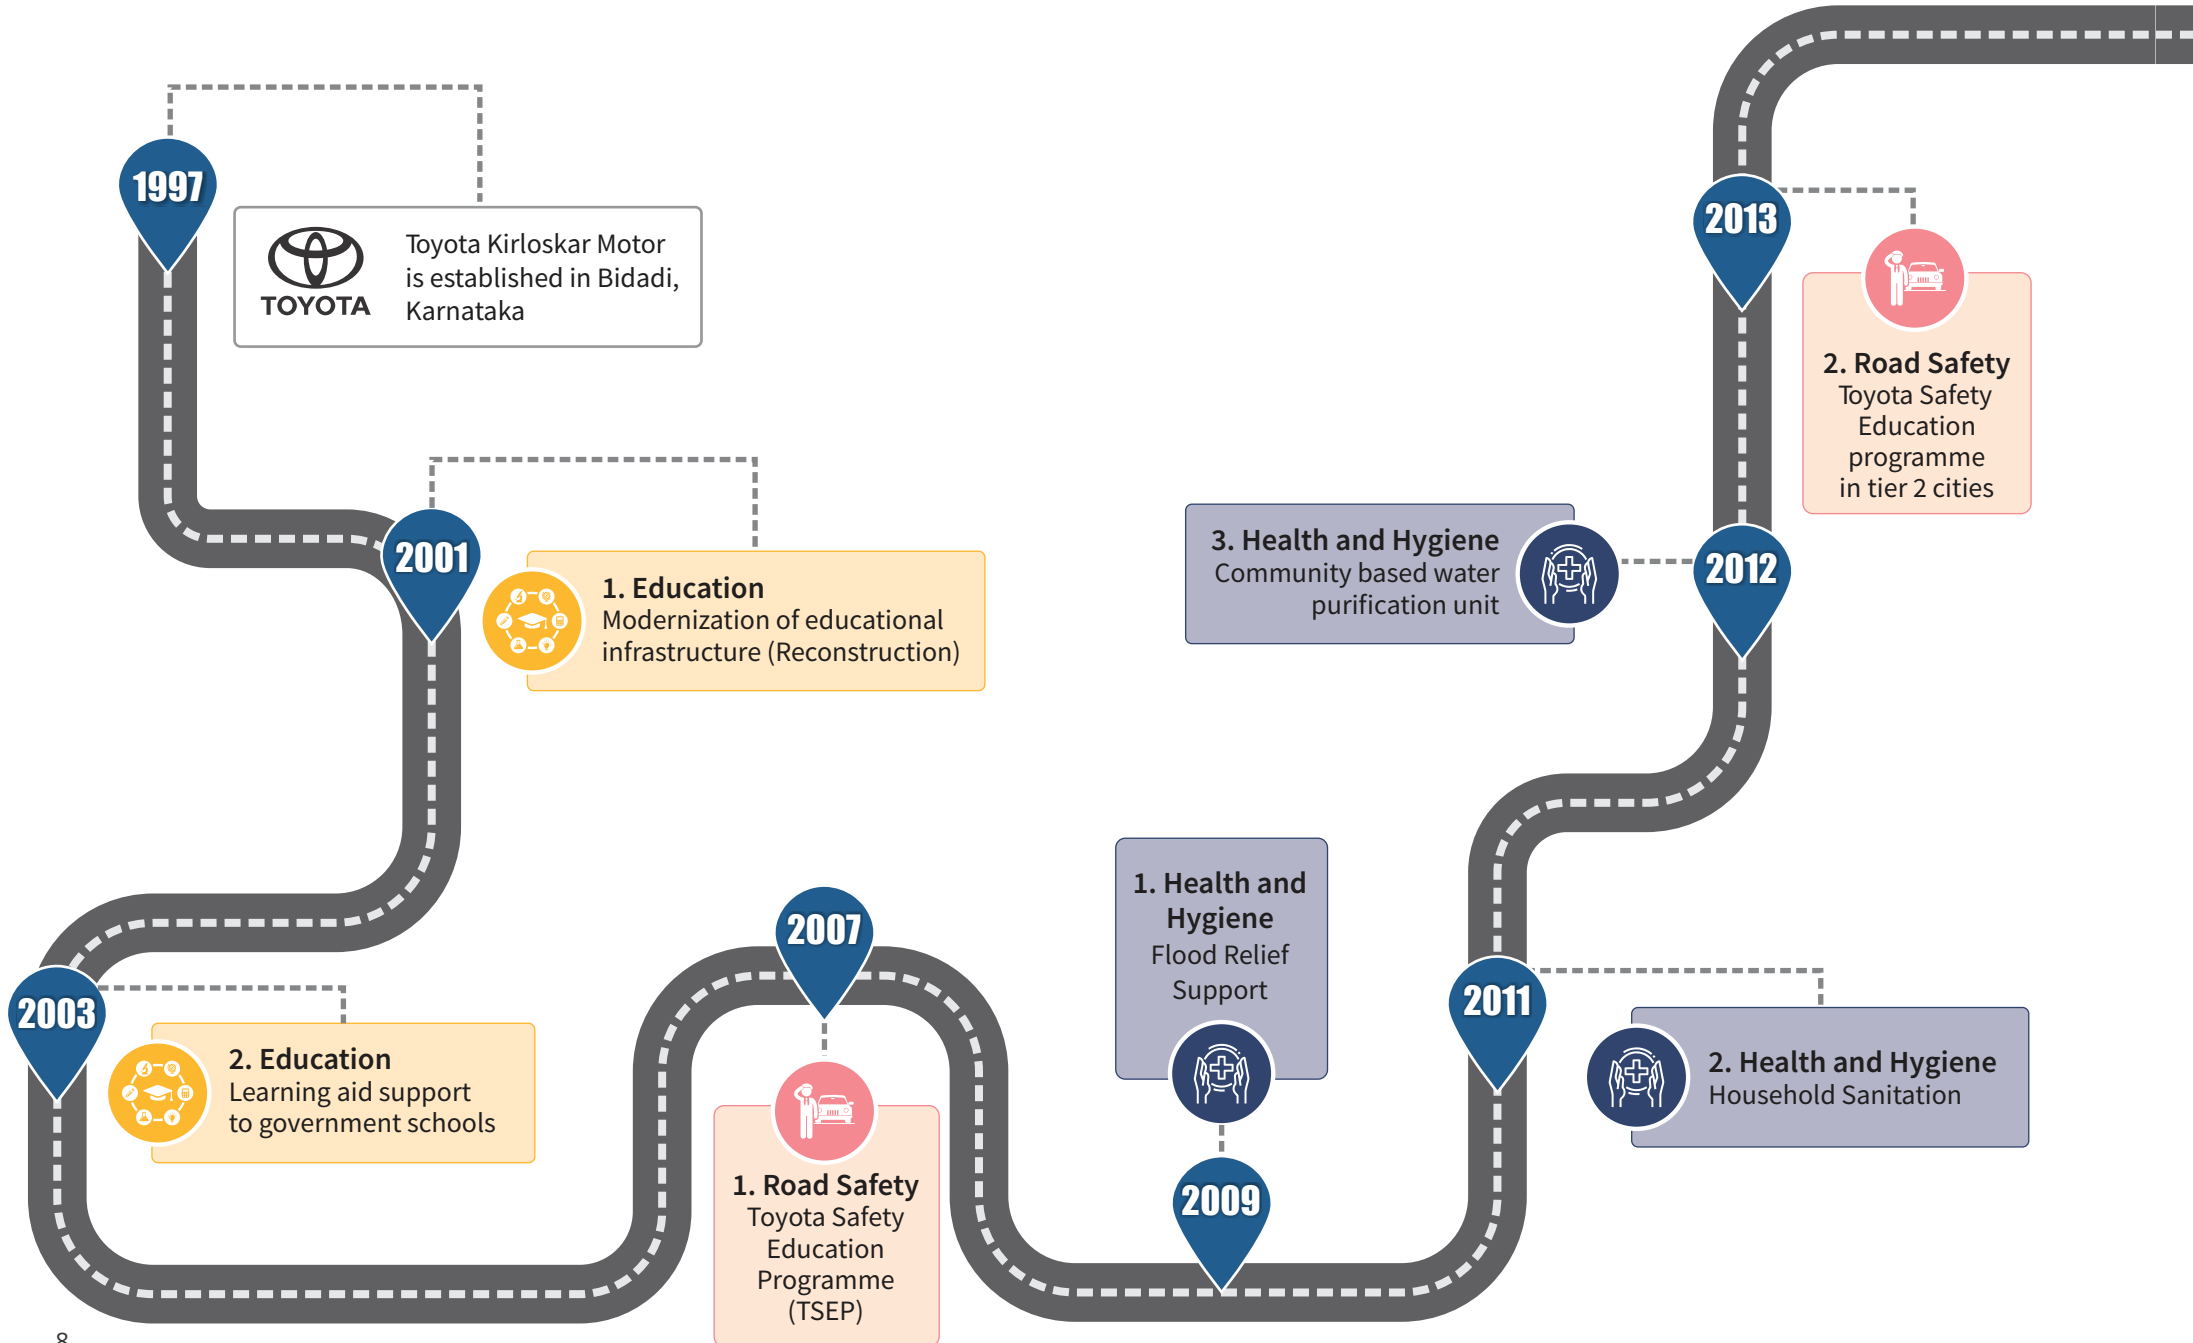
1997

TOYOTA

Toyota Kirloskar Motor is established in Bidadi, Karnataka

2001

1. Education
Modernization of educational infrastructure (Reconstruction)

2003

2. Education
Learning aid support to government schools

2007

1. Road Safety
Toyota Safety Education Programme (TSEP)

1. Health and Hygiene
Flood Relief Support

2009

2011

2. Health and Hygiene
Household Sanitation

3. Health and Hygiene
Community based water purification unit

2012

2013

2. Road Safety
Toyota Safety Education programme in tier 2 cities

8